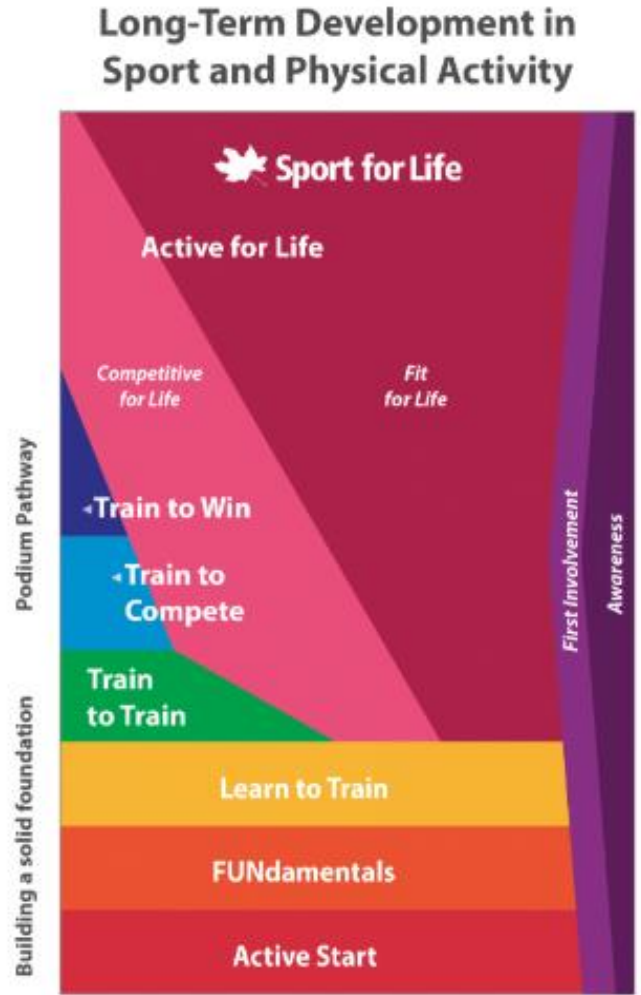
Long-Term Development in Sport and Physical Activity

Sport for Life

Active for Life

Competitive for Life

Fit for Life

Podium Pathway

Train to Win

Train to Compete

Train to Train

First Involvement

Awareness

Building a solid foundation

Learn to Train

FUNdamentals

Active Start